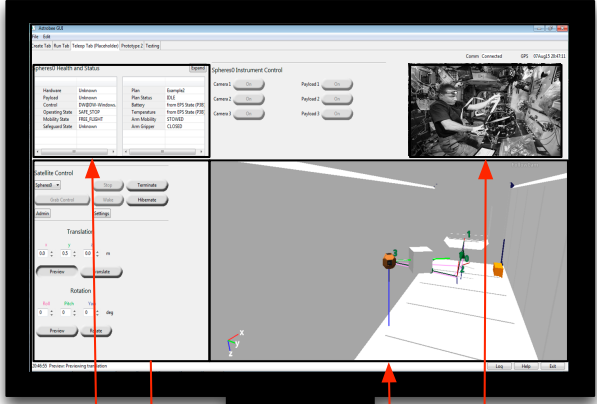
Astrobee GUI

File Edit

Create Tab | Run Tab | Teleop Tab (Placeholder) | Prototype 2 | Testing

Comm: Connected GPS: 07Aug13 20:47:11

Spheres0 Health and Status

Expand

| | |
|---|---|
| Hardware | Unknown |
| Payload | Unknown |
| Control | DWB0SW-Windows.. |
| Operating State | SAFE_STOP |
| Mobility State | FREE_FLIGHT |
| Safeguard State | Unknown |

| | |
|---|---|
| Plan | Example2 |
| Plan Status | IDLE |
| Battery | from EPS State (PIXE |
| Temperature | from EPS State (PIXE |
| Arm Mobility | STOWED |
| Arm Gripper | CLOSED |

Spheres0 Instrument Control

Camera 1 On Payload 1 On

Camera 2 On Payload 2 On

Camera 3 On Payload 3 On

Satellite Control

Spheres0 Stop Terminate

Grab Control Wake Hibernate

Admin Settings

Translation

X Y Z

0.0 0.5 0.0 m

Preview Translate

Rotation

Roll Pitch Yaw

0 0 0 deg

Preview Rotate

x

y

z

20:46:55 Preview: Previewing translation

Log Help Exit